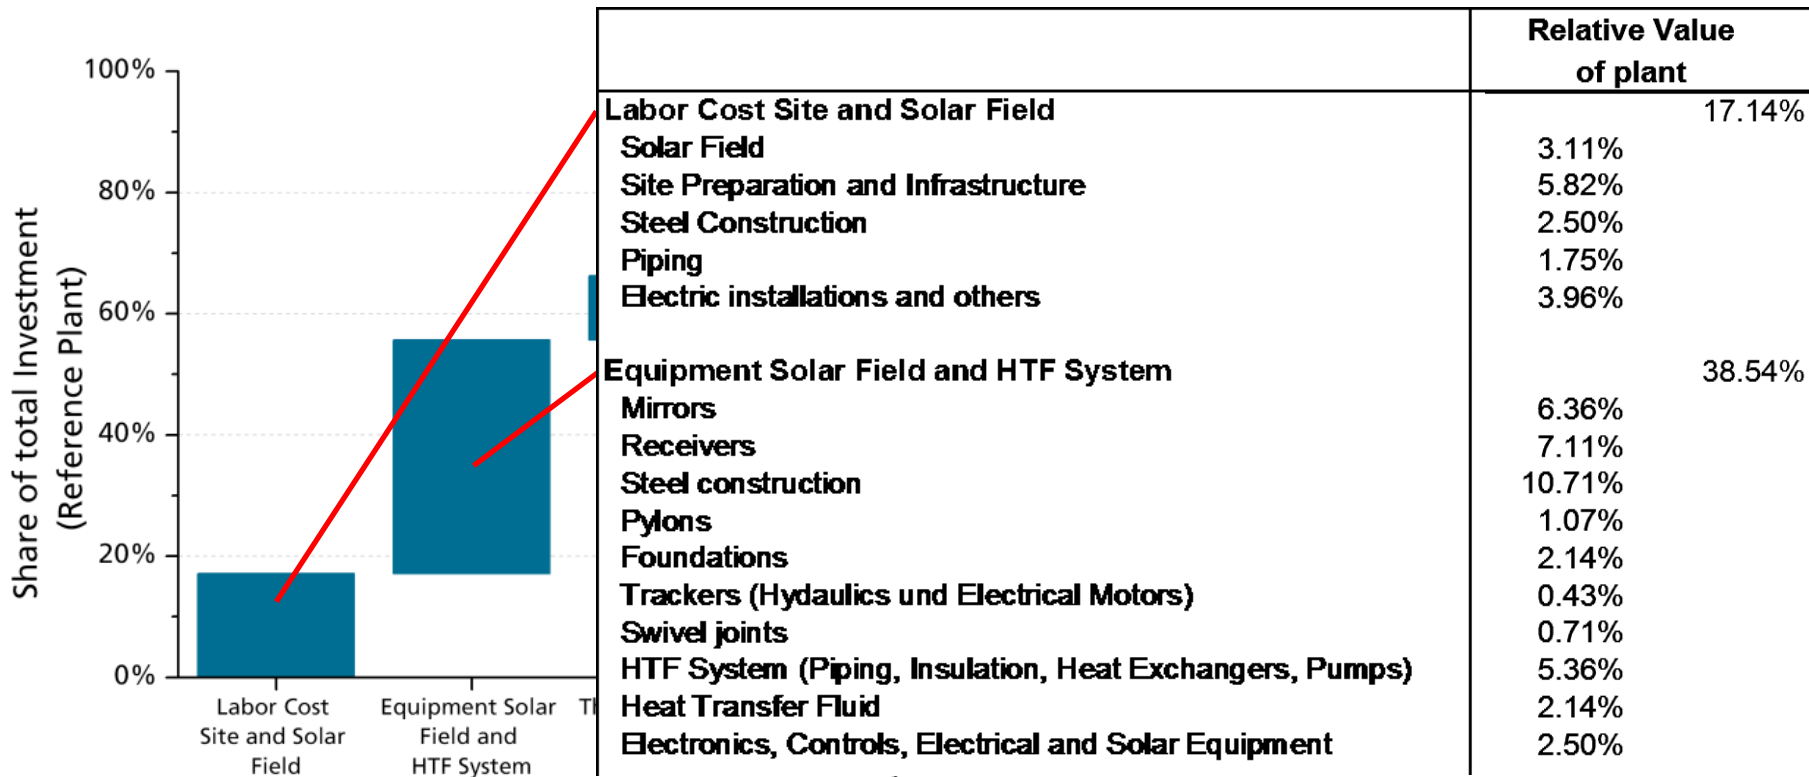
100%
80%
60%
40%
20%
0%

Share of total Investment (Reference Plant)

Labor Cost Site and Solar Field

Equipment Solar Field and HTF System

Th

| | Relative Value of plant | |
|---|---|---|
| **Labor Cost Site and Solar Field** | | 17.14% |
| Solar Field | 3.11% | |
| Site Preparation and Infrastructure | 5.82% | |
| Steel Construction | 2.50% | |
| Piping | 1.75% | |
| Electric installations and others | 3.96% | |
| **Equipment Solar Field and HTF System** | | 38.54% |
| Mirrors | 6.36% | |
| Receivers | 7.11% | |
| Steel construction | 10.71% | |
| Pylons | 1.07% | |
| Foundations | 2.14% | |
| Trackers (Hydaulics und Electrical Motors) | 0.43% | |
| Swivel joints | 0.71% | |
| HTF System (Piping, Insulation, Heat Exchangers, Pumps) | 5.36% | |
| Heat Transfer Fluid | 2.14% | |
| Electronics, Controls, Electrical and Solar Equipment | 2.50% | |